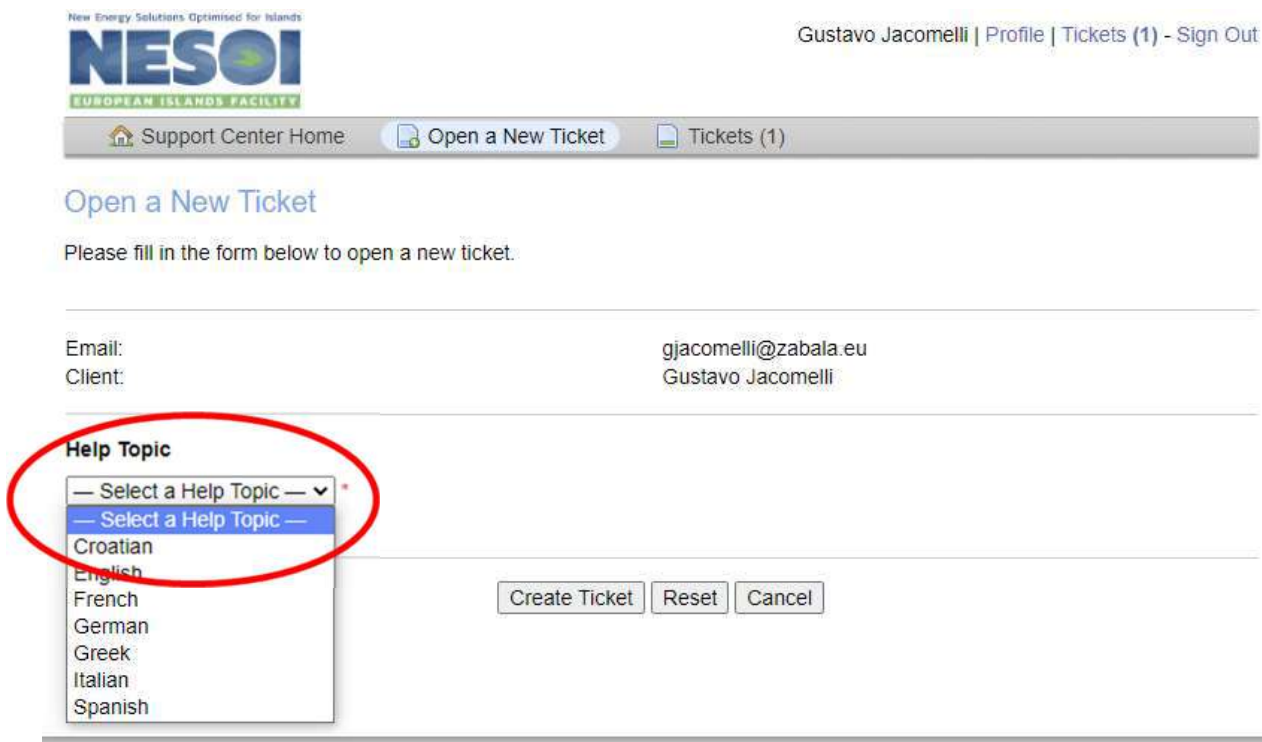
New Energy Solutions Optimised for Islands
NESOI
EUROPEAN ISLANDS FACILITY

Gustavo Jacomelli | Profile | Tickets (1) - Sign Out

Support Center Home
Open a New Ticket
Tickets (1)

Open a New Ticket

Please fill in the form below to open a new ticket.

Email: gjacomelli@zabala.eu
Client: Gustavo Jacomelli

Help Topic

— Select a Help Topic — *
— Select a Help Topic —
Croatian
English
French
German
Greek
Italian
Spanish

Create Ticket
Reset
Cancel